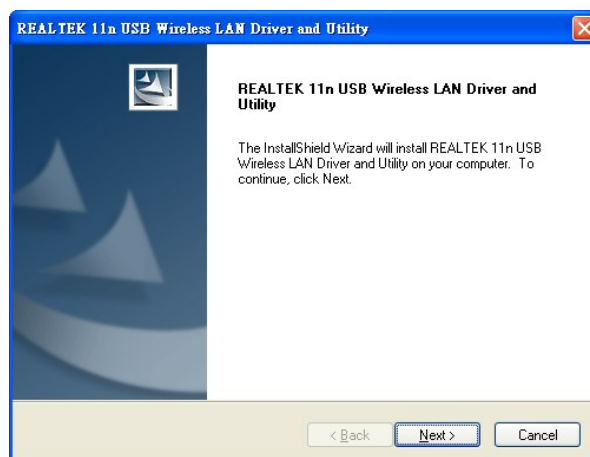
REALTEK 11n USB Wireless LAN Driver and Utility

REALTEK 11n USB Wireless LAN Driver and Utility

The InstallShield Wizard will install REALTEK 11n USB Wireless LAN Driver and Utility on your computer. To continue, click Next.

< Back
Next >
Cancel